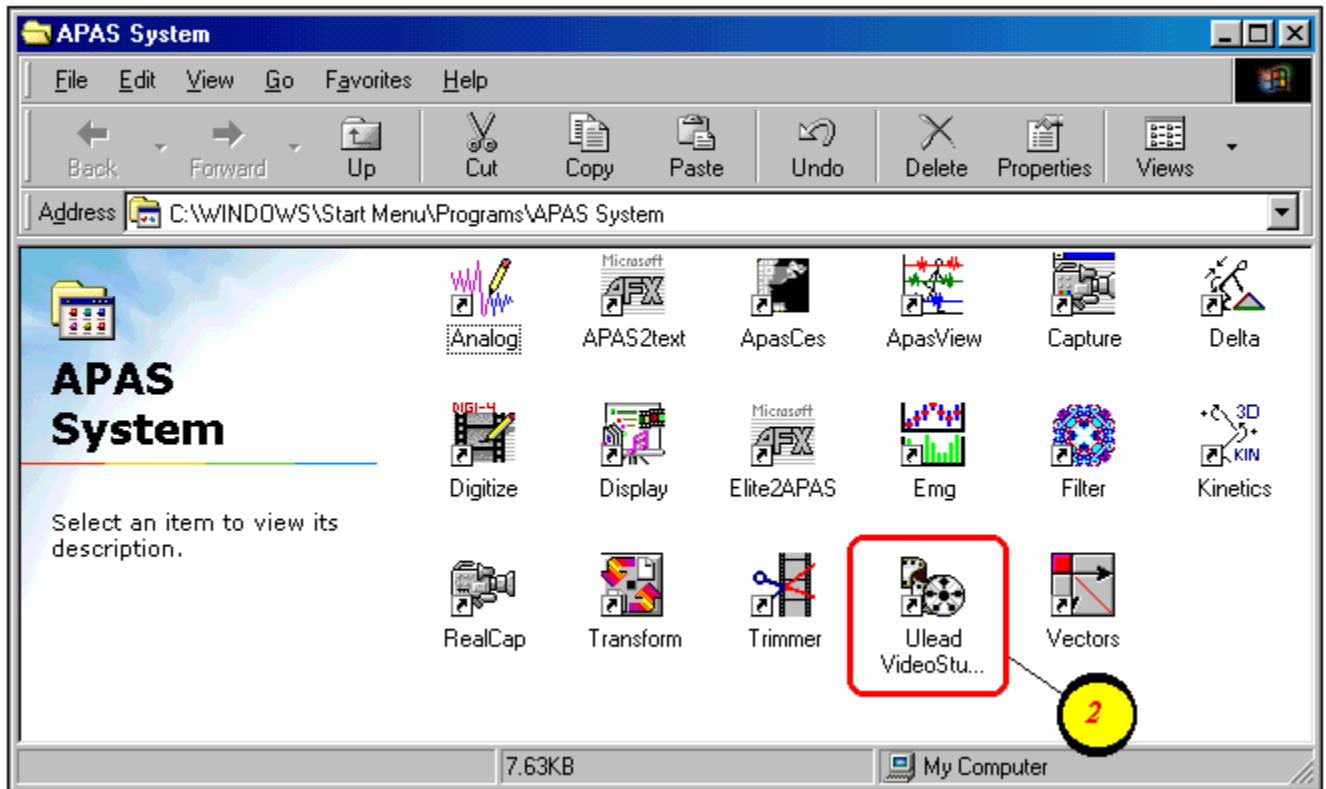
APAS System

File Edit View Go Favorites Help

Back Forward Up Cut Copy Paste Undo Delete Properties Views

Address C:\WINDOWS\Start Menu\Programs\APAS System

APAS System

Select an item to view its description.

Analog APAS2text ApasCes ApasView Capture Delta

Digitize Display Elite2APAS Emg Filter Kinetics

RealCap Transform Trimmer Ulead VideoStu... Vectors

Microsoft AFX

Microsoft AFX

NGI-4

3D KIN

2

7.63KB My Computer